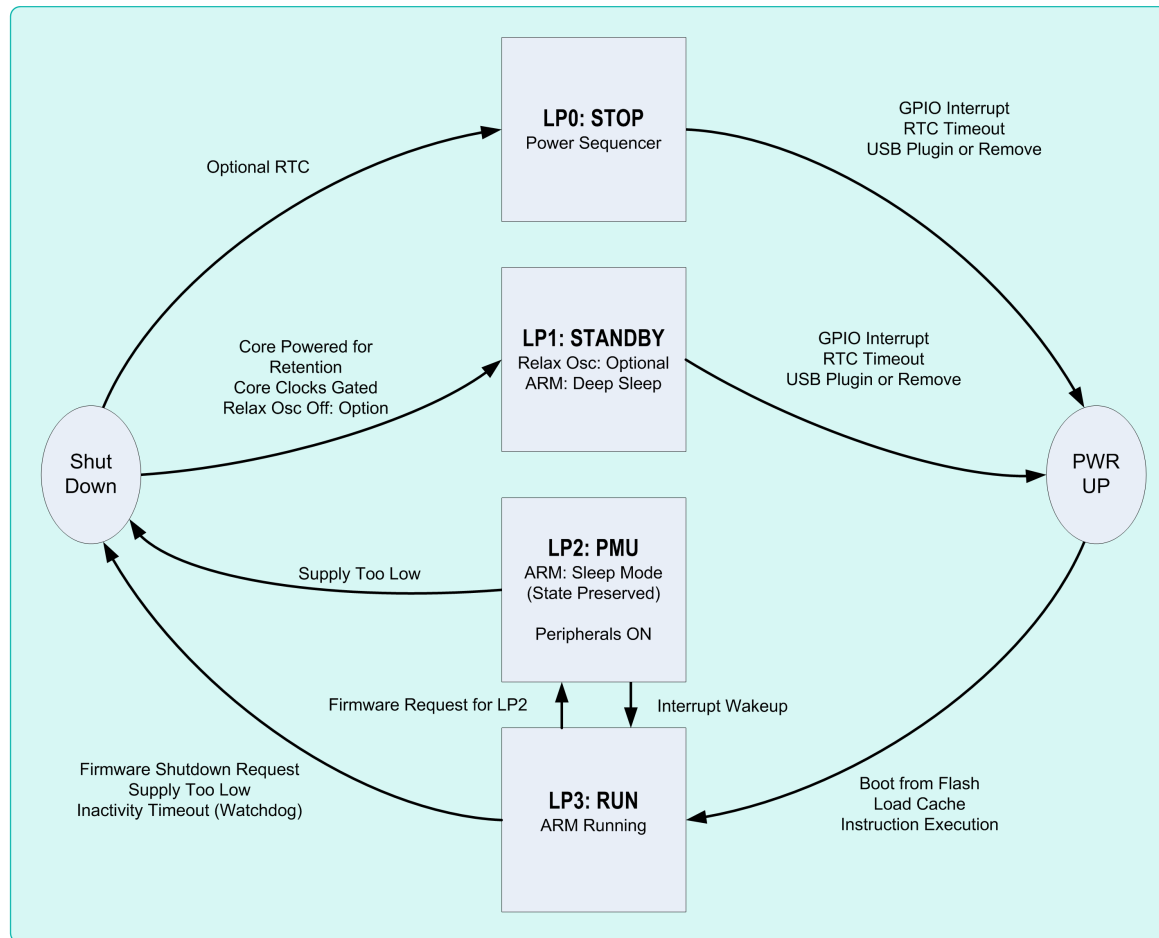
LP0: STOP
Power Sequencer

Optional RTC

GPIO Interrupt
RTC Timeout
USB Plugin or Remove

LP1: STANDBY
Relax Osc: Optional
ARM: Deep Sleep

Core Powered for Retention
Core Clocks Gated
Relax Osc Off: Option

GPIO Interrupt
RTC Timeout
USB Plugin or Remove

Shut Down

PWR UP

LP2: PMU
ARM: Sleep Mode
(State Preserved)

Peripherals ON

Supply Too Low

Firmware Request for LP2

Interrupt Wakeup

Firmware Shutdown Request
Supply Too Low
Inactivity Timeout (Watchdog)

LP3: RUN
ARM Running

Boot from Flash
Load Cache
Instruction Execution